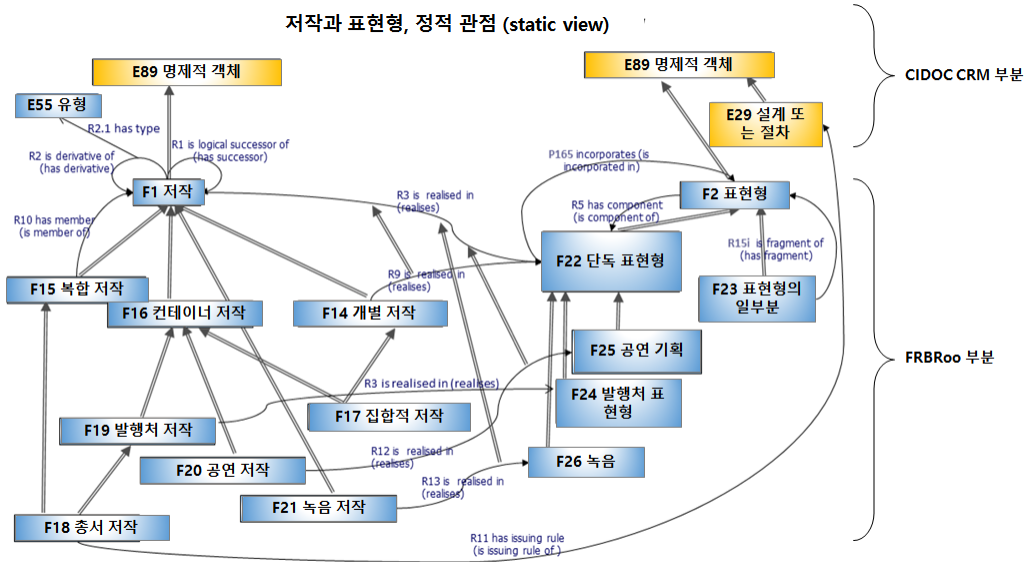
저작과 표현형, 정적 관점 (static view)

E89 명제적 객체

E55 유형

R2.1 has type

R2 is derivative of (has derivative)

R1 is logical successor of (has successor)

F1 저작

R10 has member (is member of)

F15 복합 저작

F16 컨테이너 저작

F14 개별 저작

R3 is realised in (realises)

R9 is realised in (realises)

F19 발행처 저작

F17 집합적 저작

R3 is realised in (realises)

F20 공연 저작

R12 is realised in (realises)

F21 녹음 저작

R13 is realised in (realises)

F18 총서 저작

R11 has issuing rule (is issuing rule of)

E89 명제적 객체

E29 설계 또는 절차

P165 incorporates (is incorporated in)

F2 표현형

R5 has component (is component of)

F22 단독 표현형

R15i is fragment of (has fragment)

F23 표현형의 일부분

F25 공연 기획

F24 발행처 표현형

F26 녹음

CIDOC CRM 부분

FRBRoo 부분